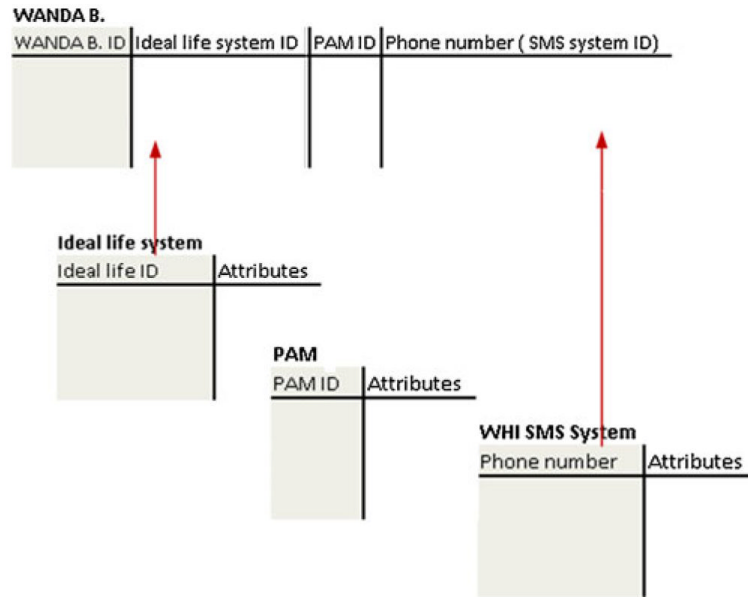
WANDA B.

| WANDA B. ID | Ideal life system ID | PAM ID | Phone number ( SMS system ID) |
|---|---|---|---|

Ideal life system

| Ideal life ID | Attributes |
|---|---|

PAM

| PAM ID | Attributes |
|---|---|

WHI SMS System

| Phone number | Attributes |
|---|---|